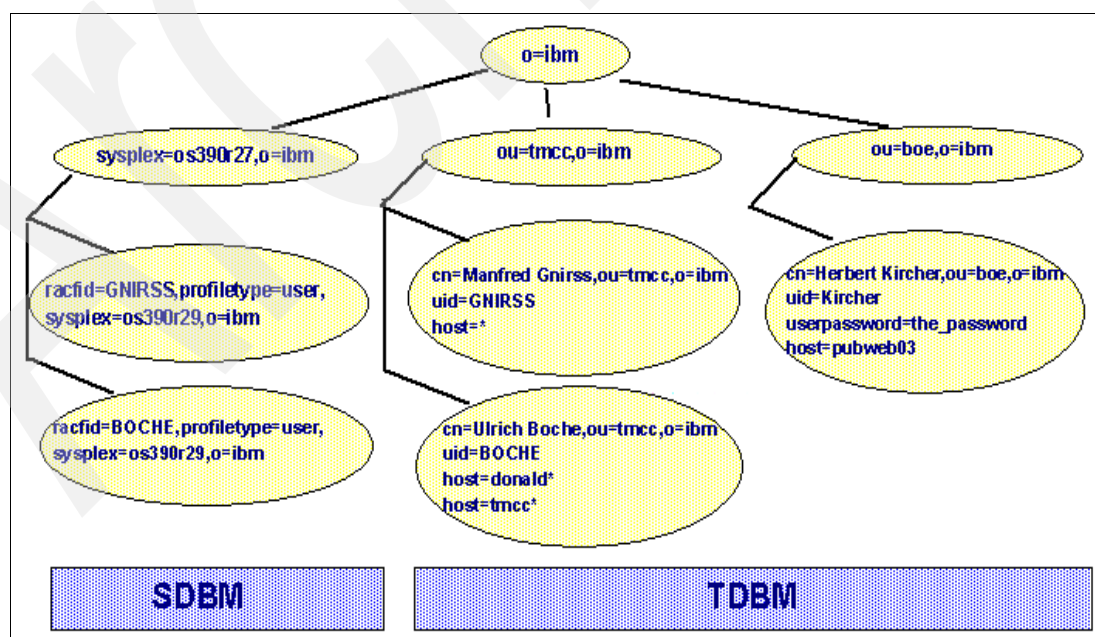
o=ibm

sysplex=os390r27,o=ibm

ou=tmcc,o=ibm

ou=boe,o=ibm

racfid=GNIRSS,profiletype=user, sysplex=os390r29,o=ibm

cn=Manfred Gnirss,ou=tmcc,o=ibm
uid=GNIRSS
host=*

cn=Herbert Kircher,ou=boe,o=ibm
uid=Kircher
userpassword=the_password
host=pubweb03

racfid=BOCHE,profiletype=user, sysplex=os390r29,o=ibm

cn=Ulrich Boche,ou=tmcc,o=ibm
uid=BOCHE
host=donald*
host=tmcc*

SDBM

TDBM